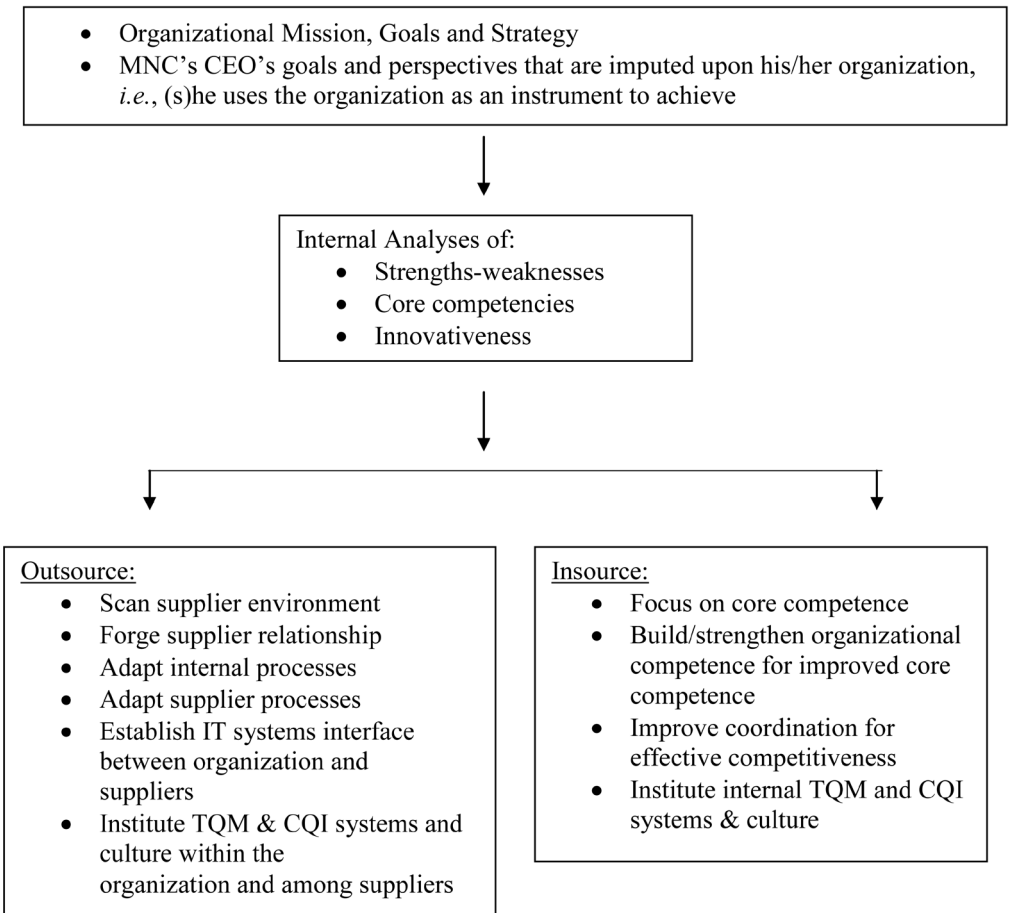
- Organizational Mission, Goals and Strategy
- MNC's CEO's goals and perspectives that are imputed upon his/her organization, *i.e.*, (s)he uses the organization as an instrument to achieve

Internal Analyses of:
- Strengths-weaknesses
- Core competencies
- Innovativeness

Outsource:
- Scan supplier environment
- Forge supplier relationship
- Adapt internal processes
- Adapt supplier processes
- Establish IT systems interface between organization and suppliers
- Institute TQM & CQI systems and culture within the organization and among suppliers

Insource:
- Focus on core competence
- Build/strengthen organizational competence for improved core competence
- Improve coordination for effective competitiveness
- Institute internal TQM and CQI systems & culture